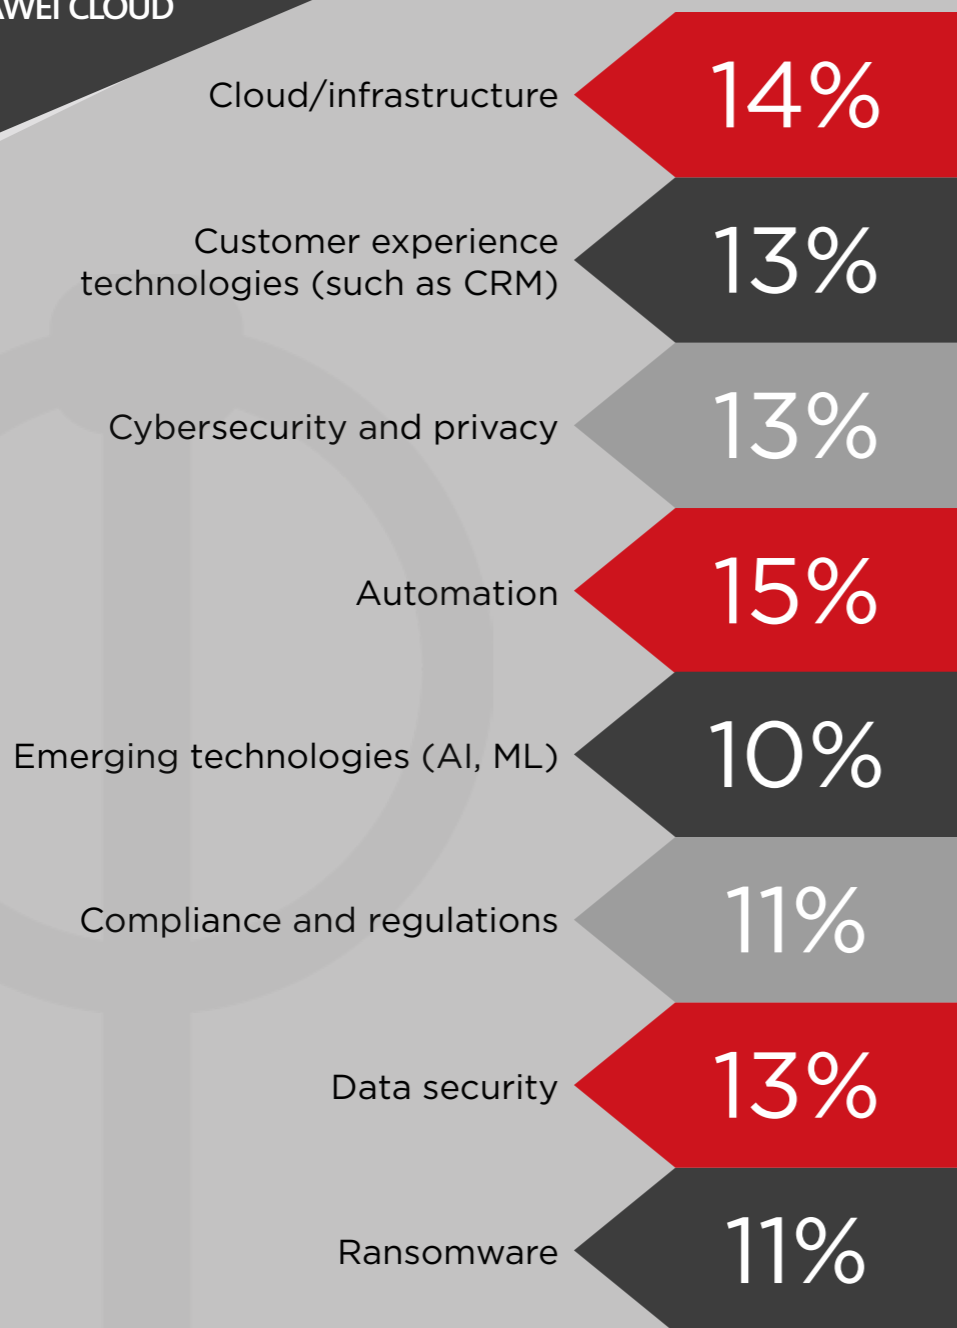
AWEI CLOUD

Cloud/infrastructure 14%

Customer experience technologies (such as CRM) 13%

Cybersecurity and privacy 13%

Automation 15%

Emerging technologies (AI, ML) 10%

Compliance and regulations 11%

Data security 13%

Ransomware 11%